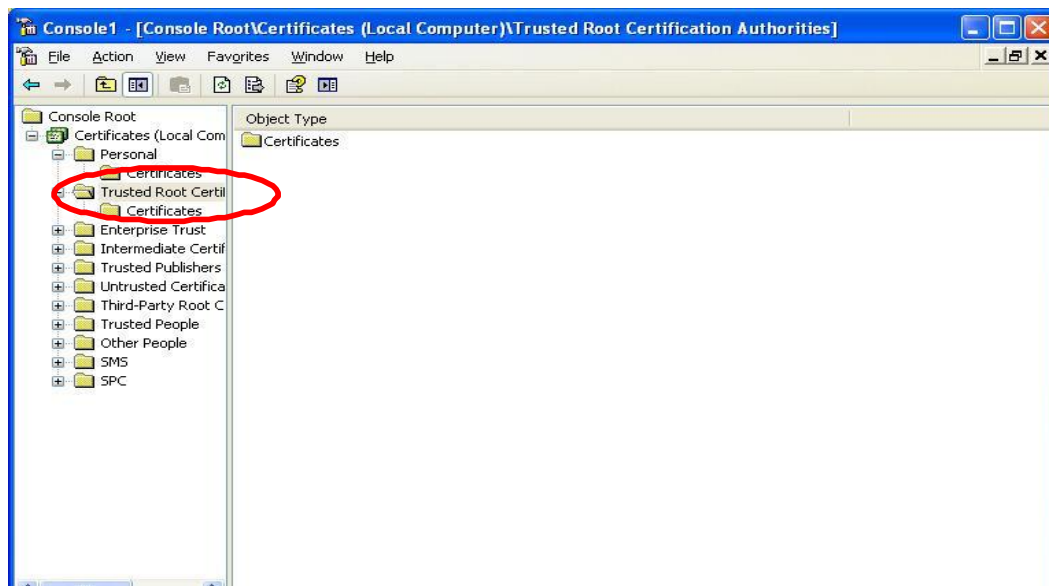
Console1 - [Console Root\Certificates (Local Computer)\Trusted Root Certification Authorities]

File Action View Favorites Window Help

Console Root
Certificates (Local Com
Personal
Certificates
Trusted Root Certil
Certificates
Enterprise Trust
Intermediate Certif
Trusted Publishers
Untrusted Certifica
Third-Party Root C
Trusted People
Other People
SMS
SPC

Object Type
Certificates